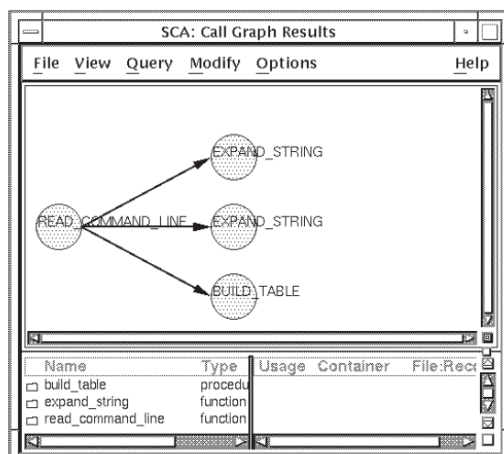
SCA: Call Graph Results

File View Query Modify Options Help

EXPAND_STRING

READ_COMMAND_LINE

EXPAND_STRING

BUILD_TABLE

| Name | Type | Usage | Container | File:Reco |
|---|---|---|---|---|
| build_table | procedu | | | |
| expand_string | function | | | |
| read_command_line | function | | | |